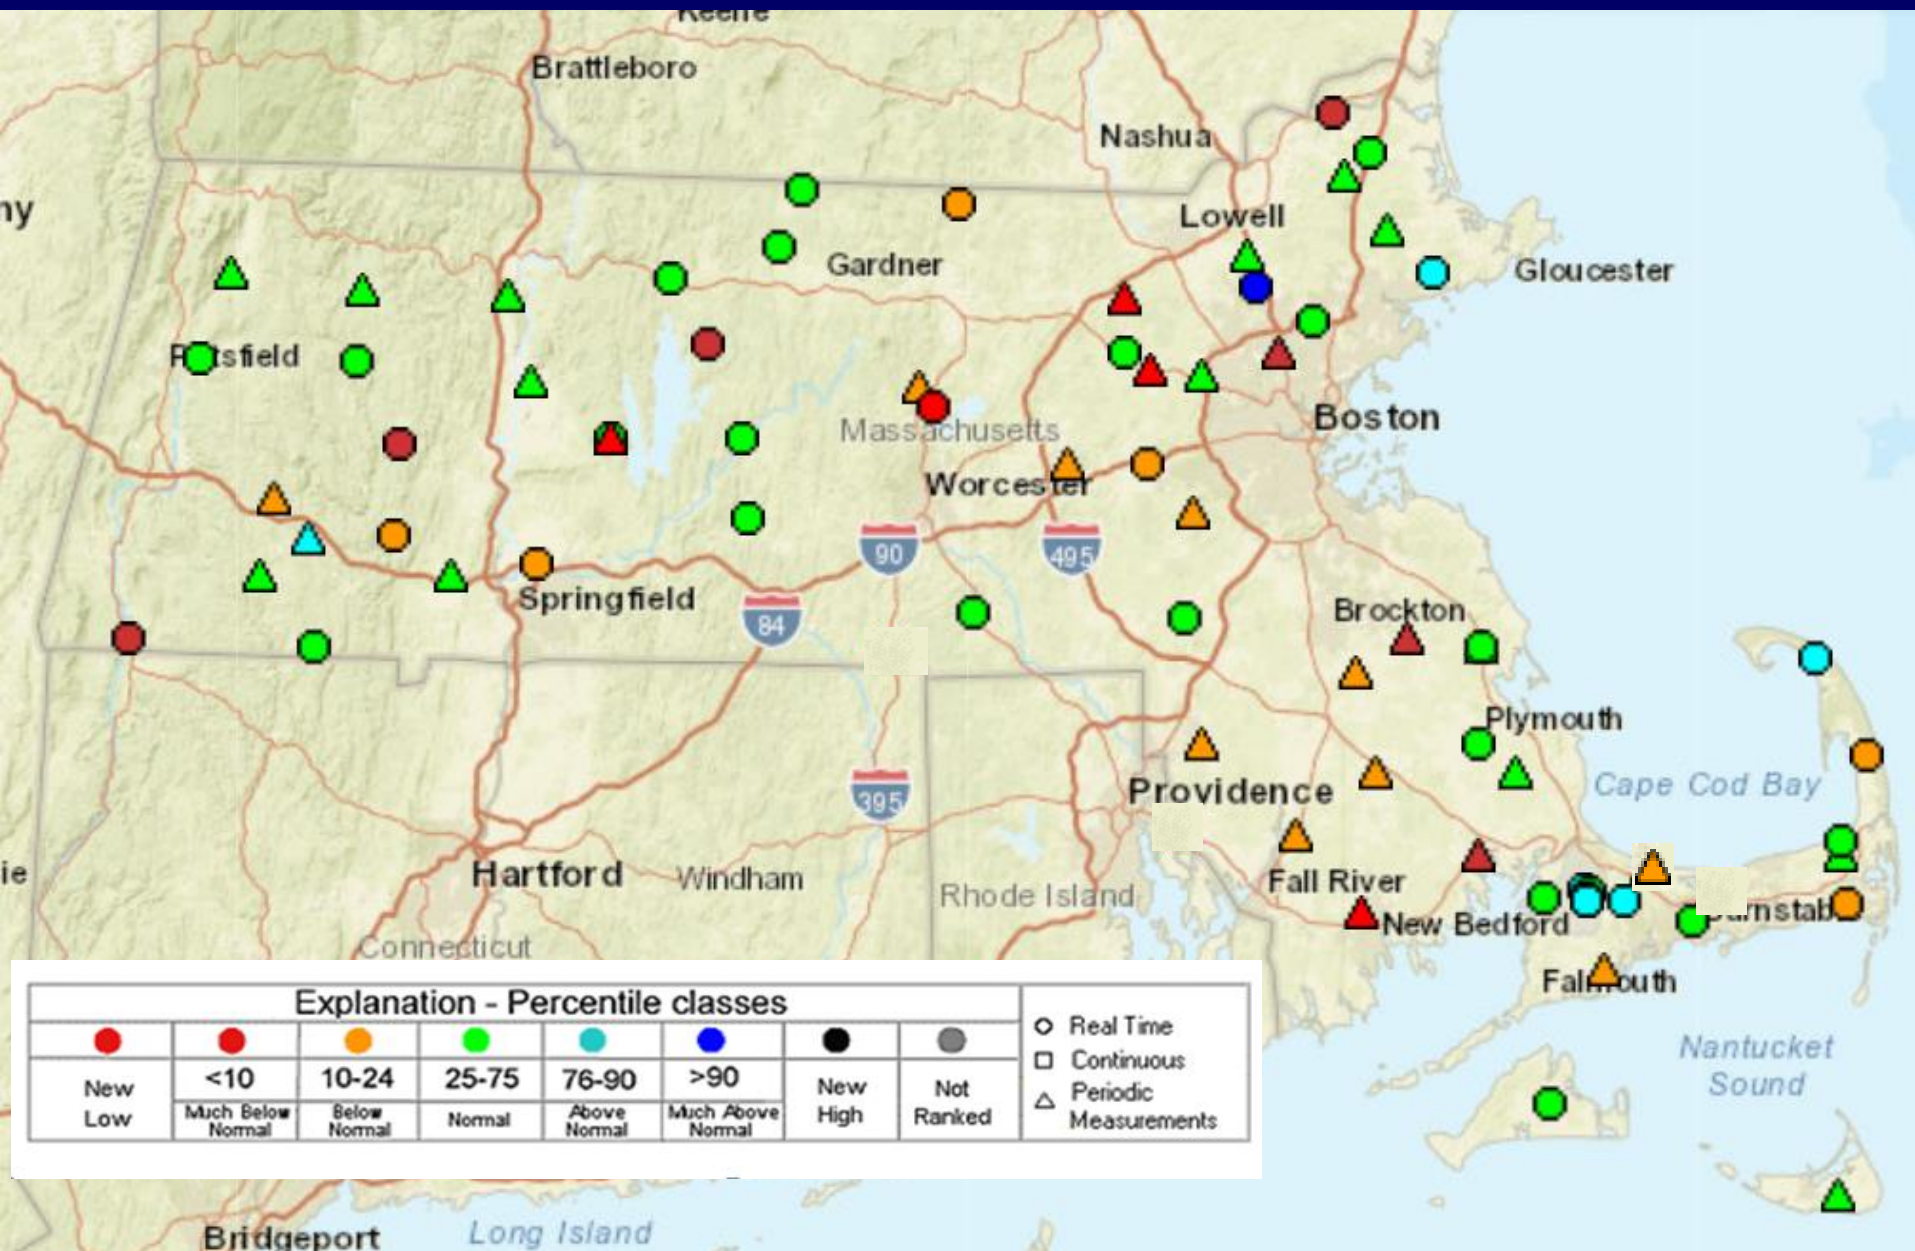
Keene
Brattleboro
Nashua
ny
Lowell
Gloucester
Gardner
Pittsfield
Massachusetts
Boston
Worcester
90
495
Springfield
84
Brockton
Plymouth
Cape Cod Bay
395
Providence
ie
Hartford
Windham
Rhode Island
Fall River
New Bedford
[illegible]nstable
Connecticut
Falmouth
Nantucket Sound
Bridgeport
Long Island

| Explanation - Percentile classes | | | | | | | |
|---|---|---|---|---|---|---|---|
| New Low | <10 Much Below Normal | 10-24 Below Normal | 25-75 Normal | 76-90 Above Normal | >90 Much Above Normal | New High | Not Ranked |

Real Time
Continuous
Periodic Measurements